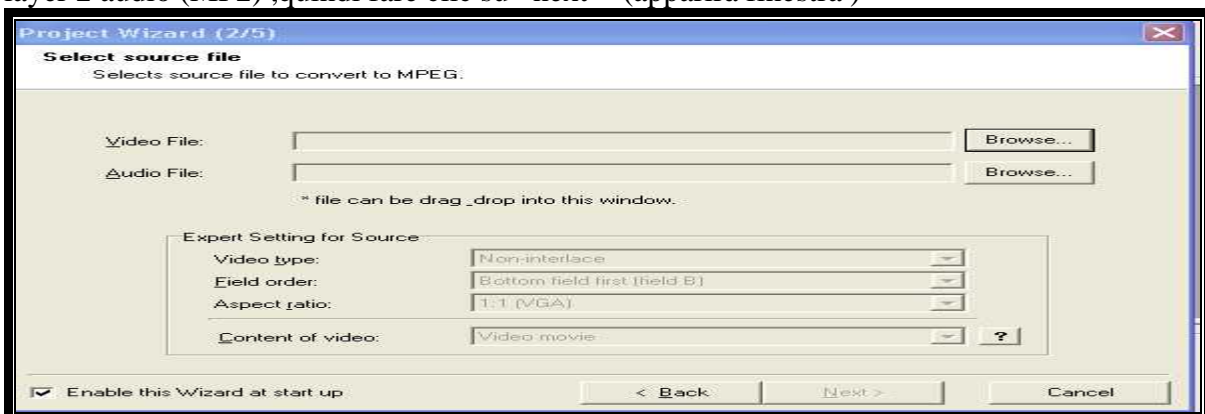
layer 2 audio (MP2) ,quindi fare clic su "next" (apparirà finestra")

Project Wizard (2/5)

Select source file
Selects source file to convert to MPEG.

Video File:
Browse...
Audio File:
Browse...
* file can be drag_drop into this window.

Expert Setting for Source
Video type: Non-interlace
Field order: Bottom field first (field B)
Aspect ratio: 1:1 (VGA)
Content of video: Video movie
?

Enable this Wizard at start up
< Back
Next >
Cancel